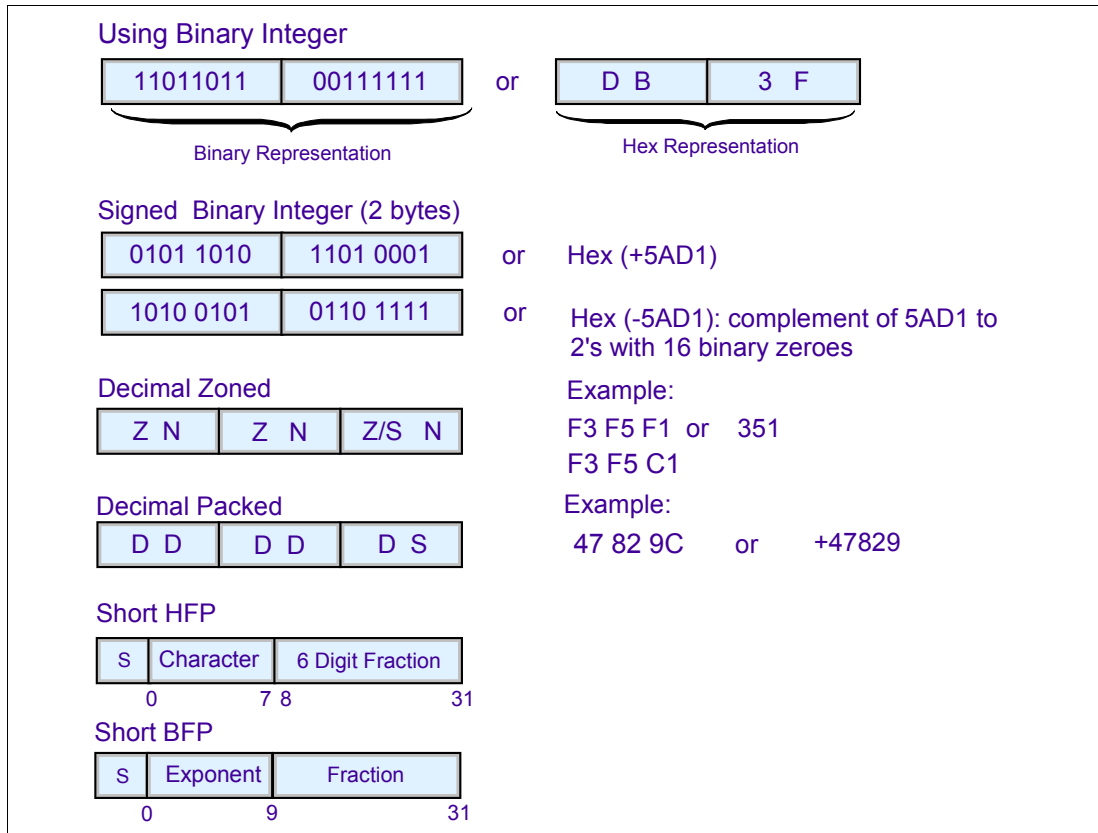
Using Binary Integer

| 11011011 | 00111111 |
|---|---|

or

| D B | 3 F |
|---|---|

Binary Representation

Hex Representation

Signed Binary Integer (2 bytes)

| 0101 1010 | 1101 0001 |
|---|---|

or Hex (+5AD1)

| 1010 0101 | 0110 1111 |
|---|---|

or Hex (-5AD1): complement of 5AD1 to 2's with 16 binary zeroes

Decimal Zoned

| Z N | Z N | Z/S N |
|---|---|---|

Example:
F3 F5 F1 or 351
F3 F5 C1

Decimal Packed

| D D | D D | D S |
|---|---|---|

Example:
47 82 9C or +47829

Short HFP

| S | Character | 6 Digit Fraction |
|---|---|---|

0 7 8 31

Short BFP

| S | Exponent | Fraction |
|---|---|---|

0 9 31